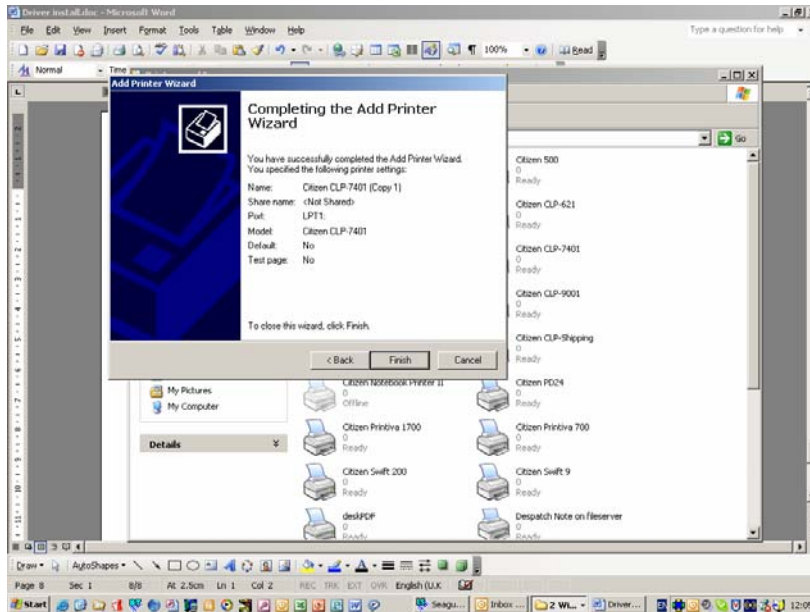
Driver install.doc - Microsoft Word

File Edit View Insert Format Tools Table Window Help

Type a question for help

100% Read

Normal Time

Add Printer Wizard

Completing the Add Printer Wizard

You have successfully completed the Add Printer Wizard. You specified the following printer settings:

| | |
|---|---|
| Name: | Citizen CLP-7401 (Copy 1) |
| Share name: | <Not Shared> |
| Port: | LPT1: |
| Model: | Citizen CLP-7401 |
| Default: | No |
| Test page: | No |

To close this wizard, click Finish.

< Back Finish Cancel

Go

Citizen 500
0
Ready

Citizen CLP-621
0
Ready

Citizen CLP-7401
0
Ready

Citizen CLP-9001
0
Ready

Citizen CLP-Shipping
0
Ready

Citizen Notebook Printer II
0
Offline

Citizen PD24
0
Ready

My Pictures
My Computer

Details

Citizen Printiva 1700
0
Ready

Citizen Printiva 700
0
Ready

Citizen Swift 200
0
Ready

Citizen Swift 9
0
Ready

deskPDF
0
Ready

Despatch Note on fileserver
0
Ready

Draw AutoShapes

Page 8 Sec 1 8/8 At 2.5cm Ln 1 Col 2 REC TRK EXT OVR English (U.K

Start Seagu... Inbox ... 2 Wi... Driver... 12:0